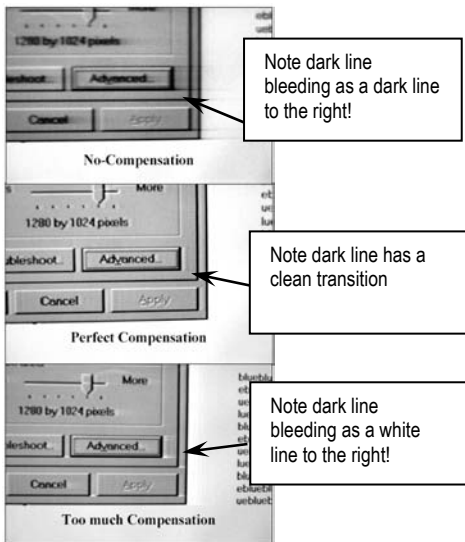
1280 by 1024 pixels

bleshoot...

Advanced...

Cancel

Apply

ebl

Note dark line bleeding as a dark line to the right!

No-Compensation

s

More

1280 by 1024 pixels

ubleshoot...

Advanced...

Cancel

Apply

eb
ue
lue

Note dark line has a clean transition

Perfect Compensation

More

1280 by 1024 pixels

bleshoot...

Advanced...

Cancel

Apply

blueblu
eb
ue
lu
bl
eb
ue
lu
bl
eb
uebluet

Note dark line bleeding as a white line to the right!

Too much Compensation